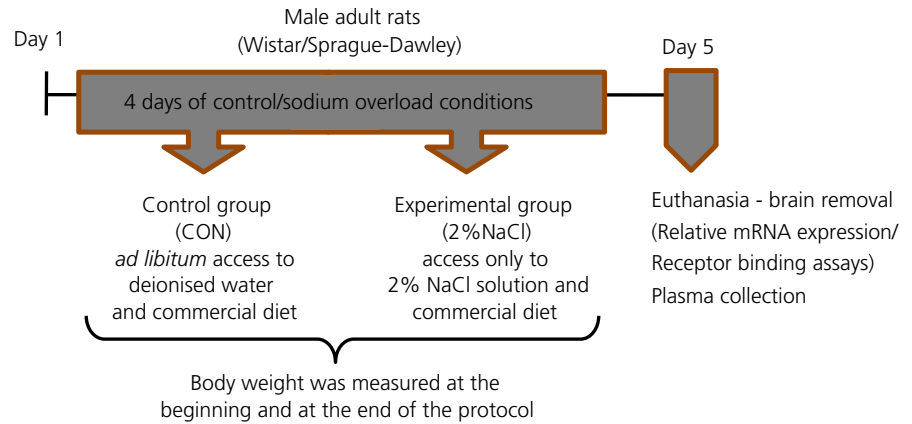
Male adult rats
(Wistar/Sprague-Dawley)

Day 1

Day 5

4 days of control/sodium overload conditions

Control group
(CON)
*ad libitum* access to deionised water and commercial diet

Experimental group
(2%NaCl)
access only to 2% NaCl solution and commercial diet

Euthanasia - brain removal
(Relative mRNA expression/
Receptor binding assays)
Plasma collection

Body weight was measured at the beginning and at the end of the protocol